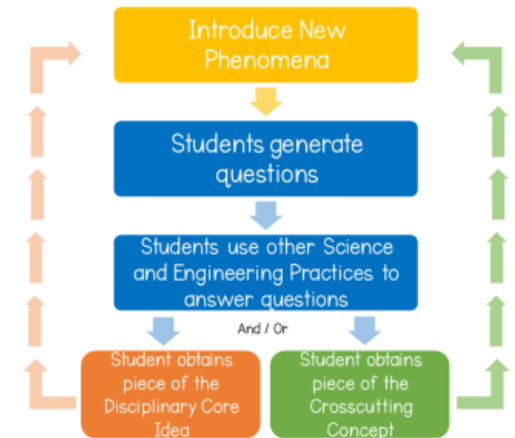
Introduce New Phenomena

Students generate questions

Students use other Science and Engineering Practices to answer questions

And / Or

Student obtains piece of the Disciplinary Core Idea

Student obtains piece of the Crosscutting Concept